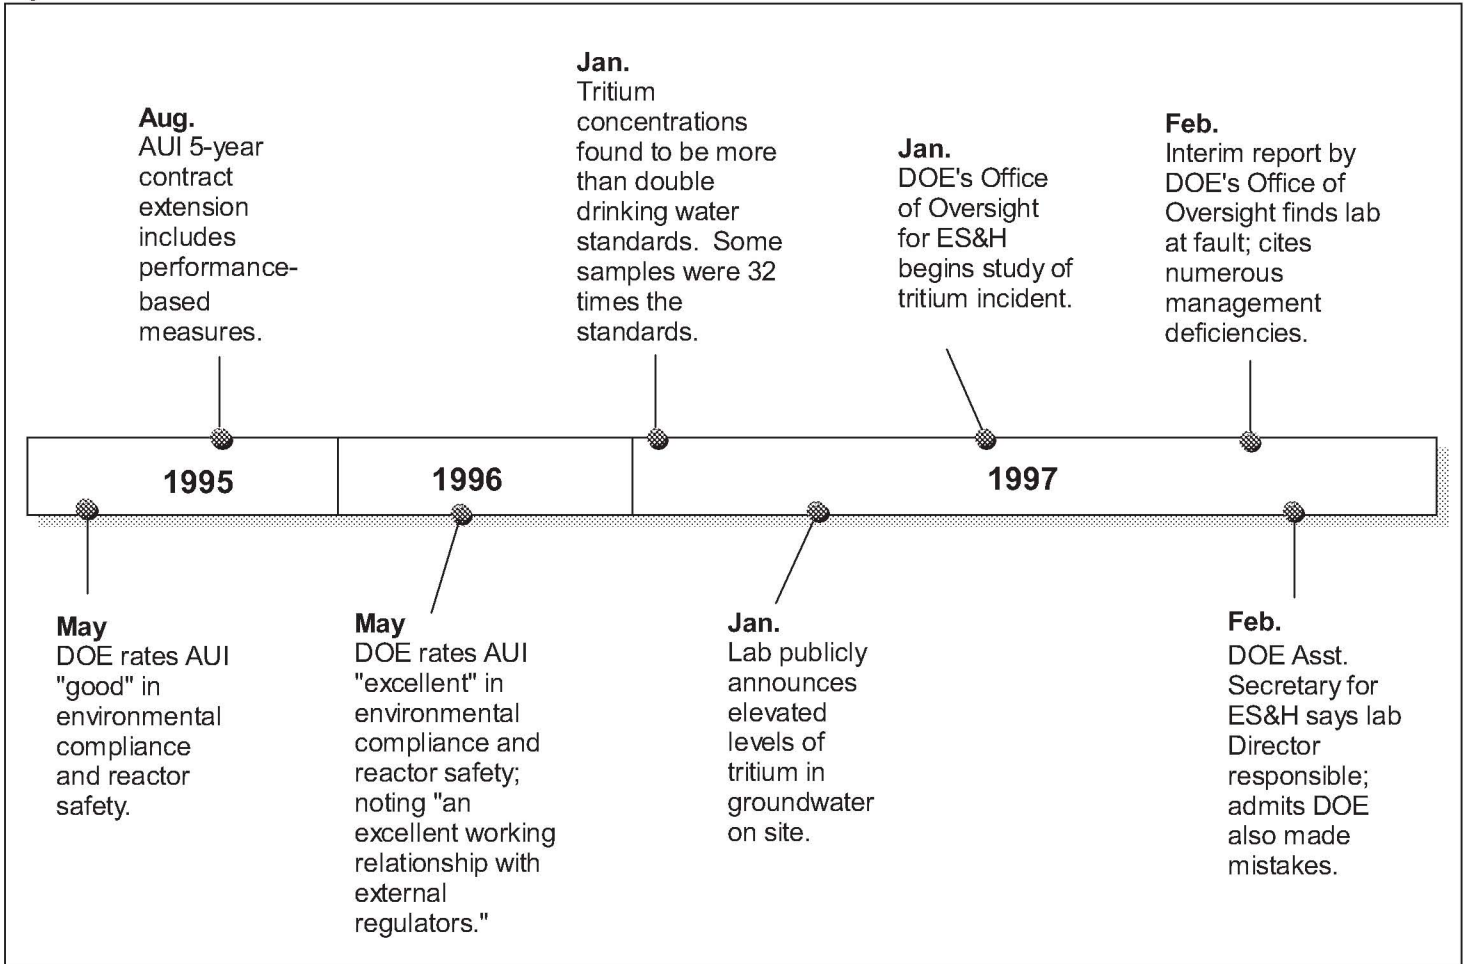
Aug.
AUI 5-year contract extension includes performance-based measures.

Jan.
Tritium concentrations found to be more than double drinking water standards. Some samples were 32 times the standards.

Jan.
DOE's Office of Oversight for ES&H begins study of tritium incident.

Feb.
Interim report by DOE's Office of Oversight finds lab at fault; cites numerous management deficiencies.

1995

1996

1997

May
DOE rates AUI "good" in environmental compliance and reactor safety.

May
DOE rates AUI "excellent" in environmental compliance and reactor safety; noting "an excellent working relationship with external regulators."

Jan.
Lab publicly announces elevated levels of tritium in groundwater on site.

Feb.
DOE Asst. Secretary for ES&H says lab Director responsible; admits DOE also made mistakes.